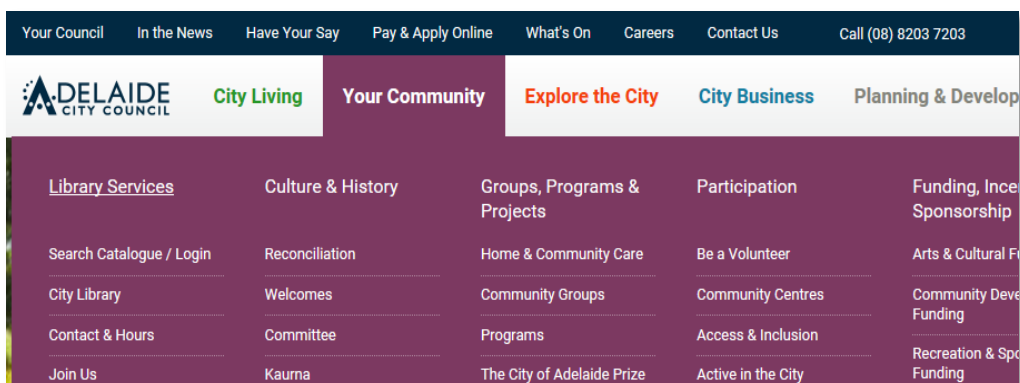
Your Council In the News Have Your Say Pay & Apply Online What's On Careers Contact Us Call (08) 8203 7203

ADELAIDE CITY COUNCIL

City Living Your Community Explore the City City Business Planning & Develop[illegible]

Library Services

Search Catalogue / Login

City Library

Contact & Hours

Join Us

Culture & History

Reconciliation

Welcomes

Committee

Kaurna

Groups, Programs & Projects

Home & Community Care

Community Groups

Programs

The City of Adelaide Prize

Participation

Be a Volunteer

Community Centres

Access & Inclusion

Active in the City

Funding, Ince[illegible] Sponsorship

Arts & Cultural F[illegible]

Community Deve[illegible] Funding

Recreation & Sp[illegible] Funding